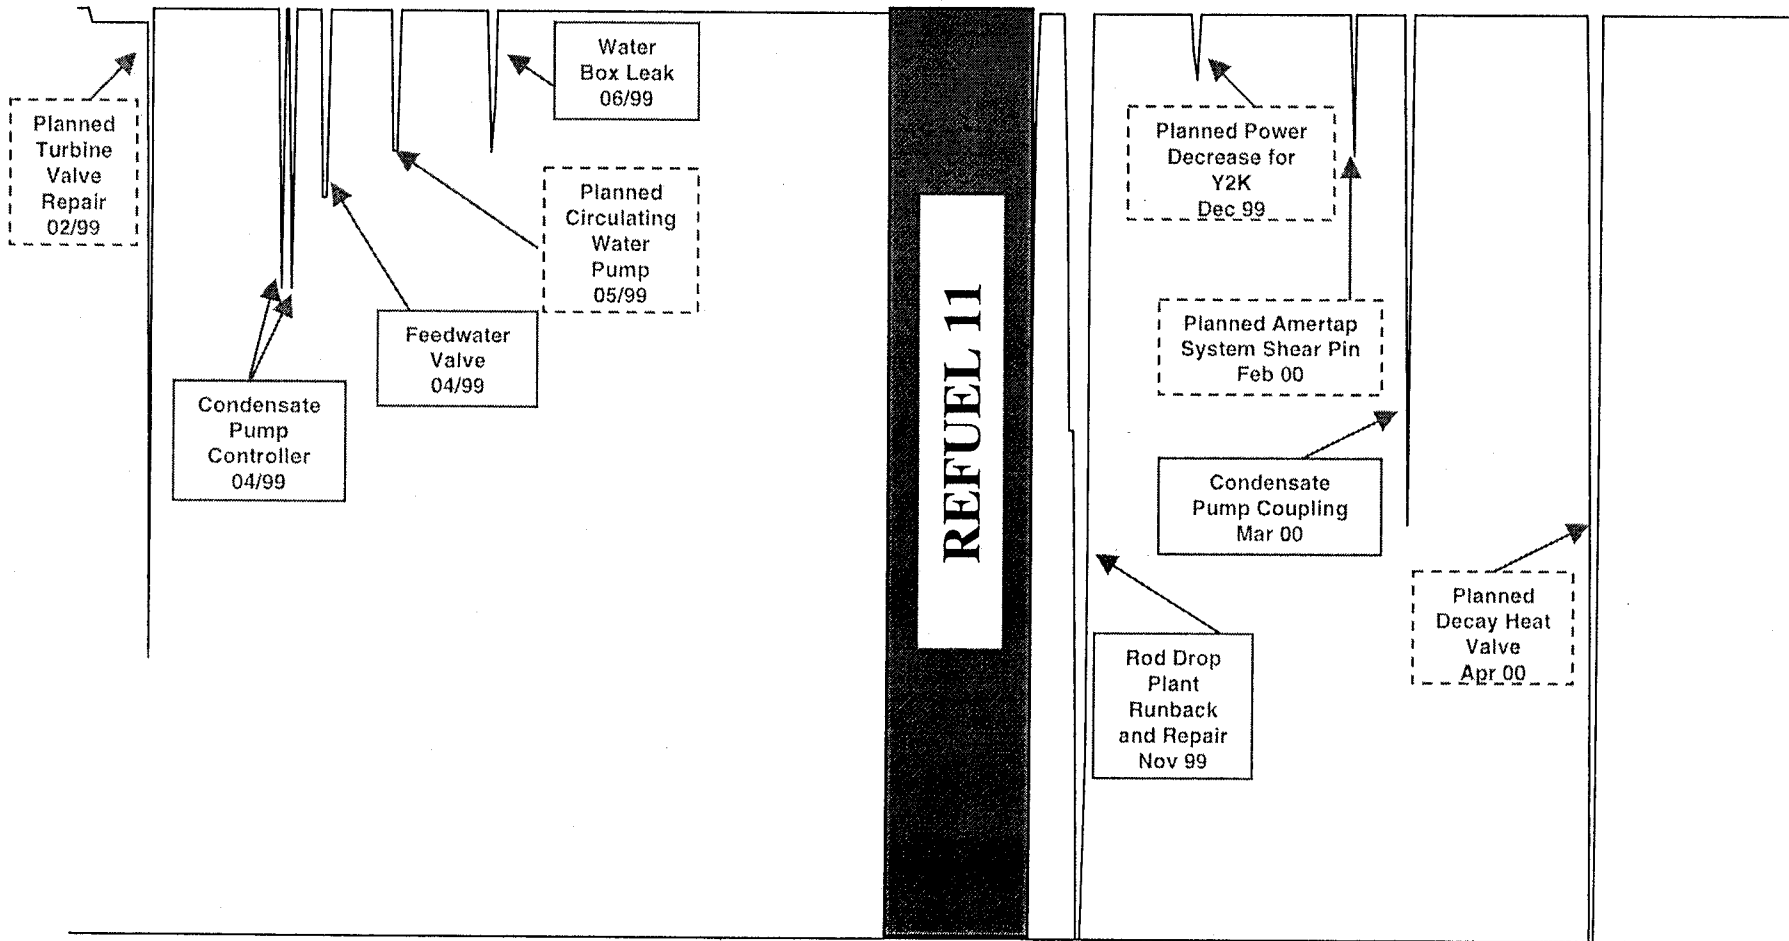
Planned Turbine Valve Repair 02/99

Condensate Pump Controller 04/99

Feedwater Valve 04/99

Planned Circulating Water Pump 05/99

Water Box Leak 06/99

REFUEL 11

Planned Power Decrease for Y2K Dec 99

Planned Amertap System Shear Pin Feb 00

Condensate Pump Coupling Mar 00

Rod Drop Plant Runback and Repair Nov 99

Planned Decay Heat Valve Apr 00